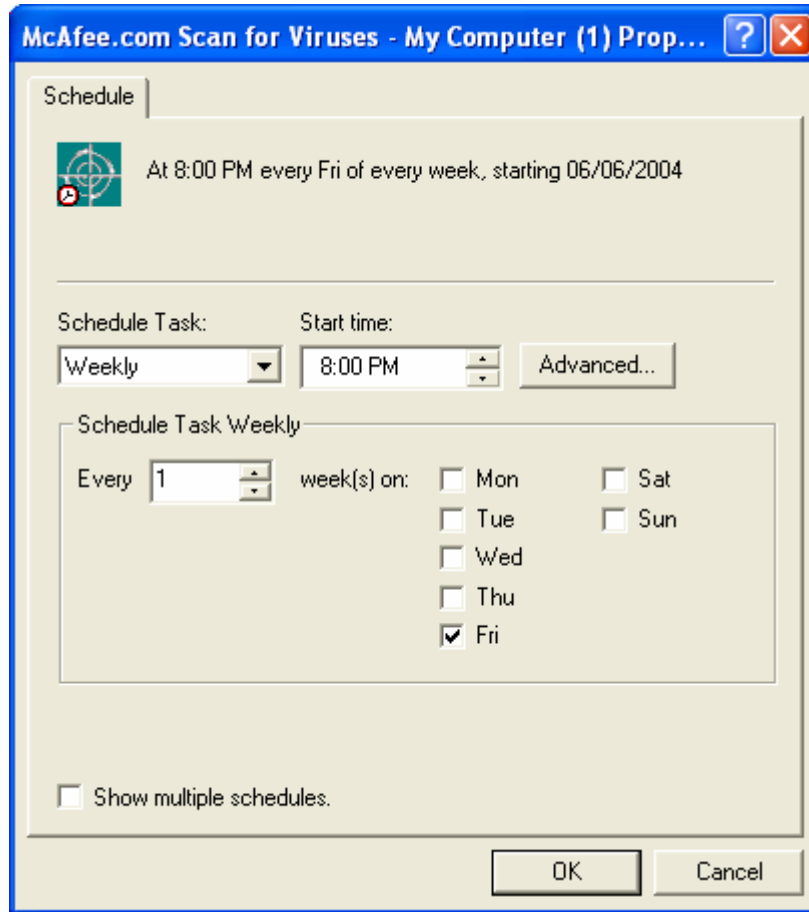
McAfee.com Scan for Viruses - My Computer (1) Prop...

Schedule

At 8:00 PM every Fri of every week, starting 06/06/2004

Schedule Task:
Weekly

Start time:
8:00 PM

Advanced...

Schedule Task Weekly

Every 1 week(s) on:

Mon
Tue
Wed
Thu
Fri

Sat
Sun

Show multiple schedules.

OK

Cancel